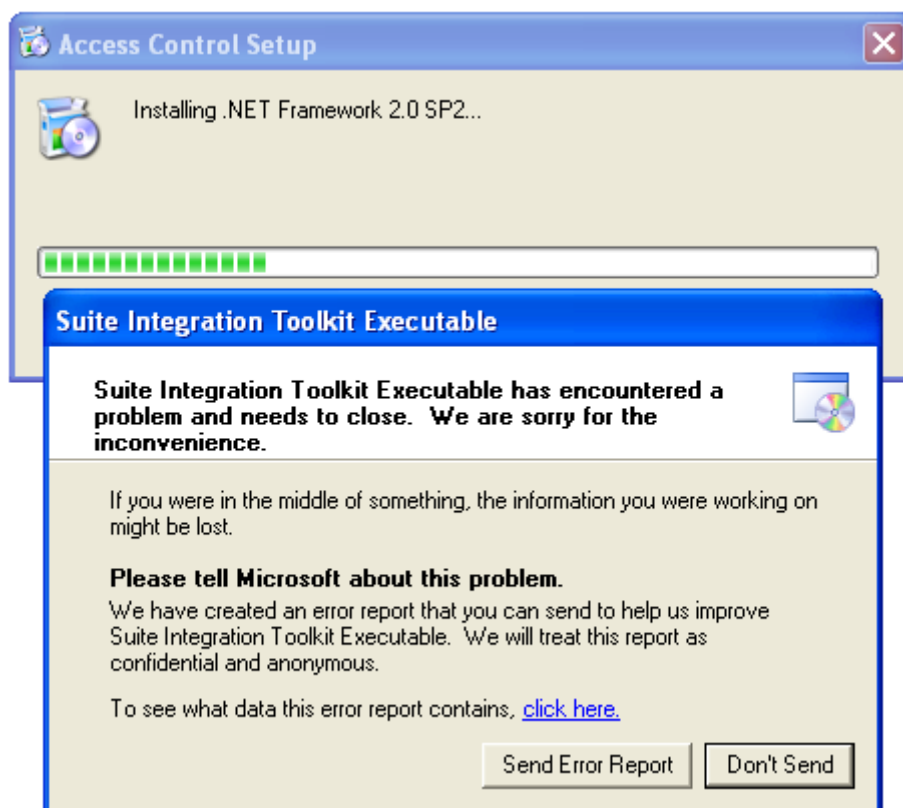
Access Control Setup

Installing .NET Framework 2.0 SP2...

Suite Integration Toolkit Executable

Suite Integration Toolkit Executable has encountered a problem and needs to close. We are sorry for the inconvenience.

If you were in the middle of something, the information you were working on might be lost.

Please tell Microsoft about this problem.
We have created an error report that you can send to help us improve Suite Integration Toolkit Executable. We will treat this report as confidential and anonymous.

To see what data this error report contains, click here.

Send Error Report Don't Send